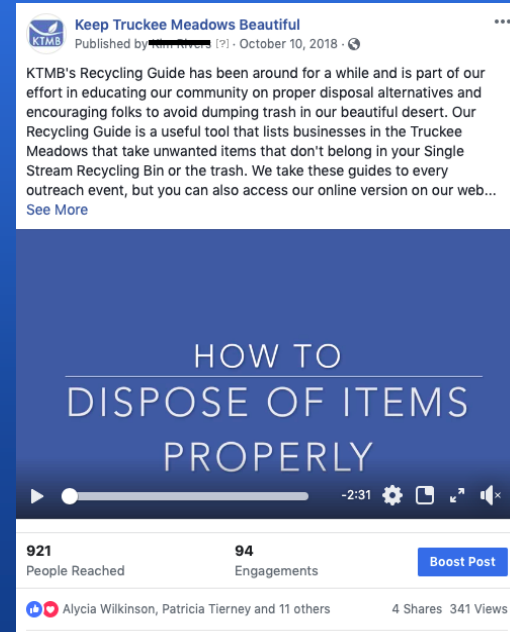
KTMB

Keep Truckee Meadows Beautiful
Published by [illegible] [?] · October 10, 2018 ·

KTMB's Recycling Guide has been around for a while and is part of our effort in educating our community on proper disposal alternatives and encouraging folks to avoid dumping trash in our beautiful desert. Our Recycling Guide is a useful tool that lists businesses in the Truckee Meadows that take unwanted items that don't belong in your Single Stream Recycling Bin or the trash. We take these guides to every outreach event, but you can also access our online version on our web...
See More

HOW TO
DISPOSE OF ITEMS
PROPERLY

-2:31

921
People Reached

94
Engagements

Boost Post

Alycia Wilkinson, Patricia Tierney and 11 others

4 Shares 341 Views